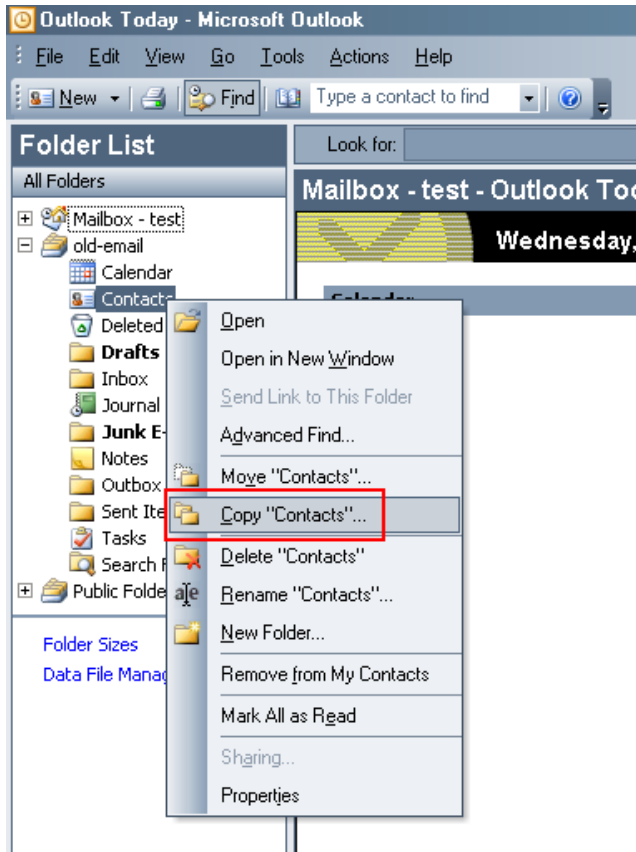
Outlook Today - Microsoft Outlook

File Edit View Go Tools Actions Help

New Find Type a contact to find

Folder List

All Folders

Mailbox - test
old-email
Calendar
Contacts
Deleted
Drafts
Inbox
Journal
Junk E-
Notes
Outbox
Sent Ite
Tasks
Search F
Public Folde

Folder Sizes
Data File Manag

Look for:

Mailbox - test - Outlook Too

Wednesday,

Calendar

Open
Open in New Window
Send Link to This Folder
Advanced Find...
Move "Contacts"...
Copy "Contacts"...
Delete "Contacts"
Rename "Contacts"...
New Folder...
Remove from My Contacts
Mark All as Read
Sharing...
Properties